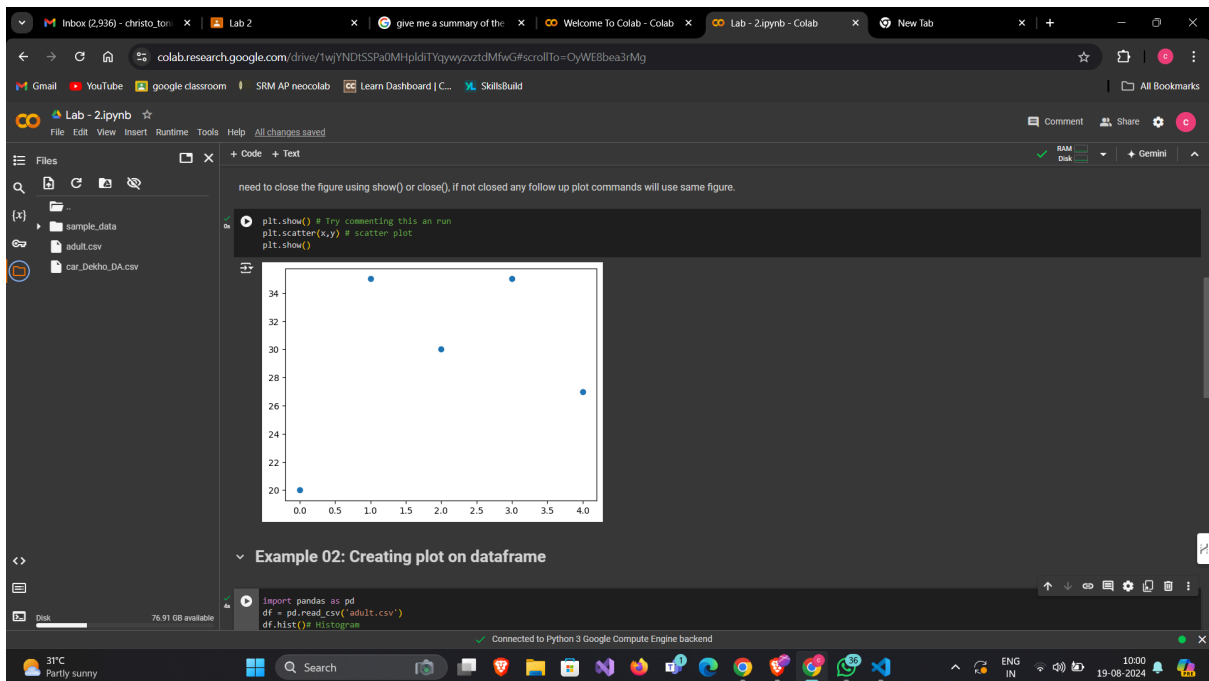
Inbox (2,936) - christo_tom ×
Lab 2 ×
give me a summary of the ×
Welcome To Colab - Colab ×
Lab - 2.ipynb - Colab ×
New Tab ×

colab.research.google.com/drive/1wjYNDtSSPa0MHpldiTYqywyzvztdMfwG#scrollTo=OyWE8bea3rMg

Gmail YouTube google classroom SRM AP neocolab Learn Dashboard | C... SkillsBuild All Bookmarks

Lab - 2.ipynb
File Edit View Insert Runtime Tools Help All changes saved
Comment Share

Files
+ Code + Text
RAM Disk
Gemini

..
sample_data
adult.csv
car_Dekho_DA.csv

need to close the figure using show() or close(), if not closed any follow up plot commands will use same figure.

plt.show() # Try commenting this an run
plt.scatter(x,y) # scatter plot
plt.show()

34
32
30
28
26
24
22
20
0.0 0.5 1.0 1.5 2.0 2.5 3.0 3.5 4.0

Example 02: Creating plot on dataframe

import pandas as pd
df = pd.read_csv('adult.csv')
df.hist()# Histogram

Disk 76.91 GB available

Connected to Python 3 Google Compute Engine backend

31°C
Partly sunny
Search
ENG IN
10:00
19-08-2024